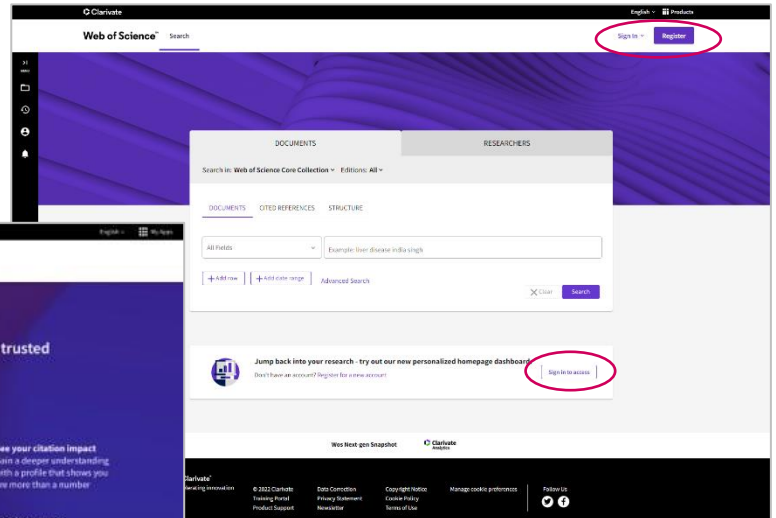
Clarivate

English Products

Web of Science™ Search

Sign In Register

DOCUMENTS

RESEARCHERS

Search in: Web of Science Core Collection Editions: All

DOCUMENTS CITED REFERENCES STRUCTURE

All Fields

Example: liver disease india singh

+ Add row + Add date range Advanced Search

Clear Search

Jump back into your research - try out our new personalized homepage dashboard

Don't have an account? Register for a new account

Sign in to access

Wos Next-gen Snapshot

Clarivate Analytics

Clarivate
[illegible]erating innovation

© 2022 Clarivate
Training Portal
Product Support

Data Correction
Privacy Statement
Newsletter

Copyright Notice
Cookie Policy
Terms of Use

Manage cookie preferences

Follow Us

English My Apps

trusted

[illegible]ee your citation impact
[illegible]ain a deeper understanding
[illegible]th a profile that shows you
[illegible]w more than a number